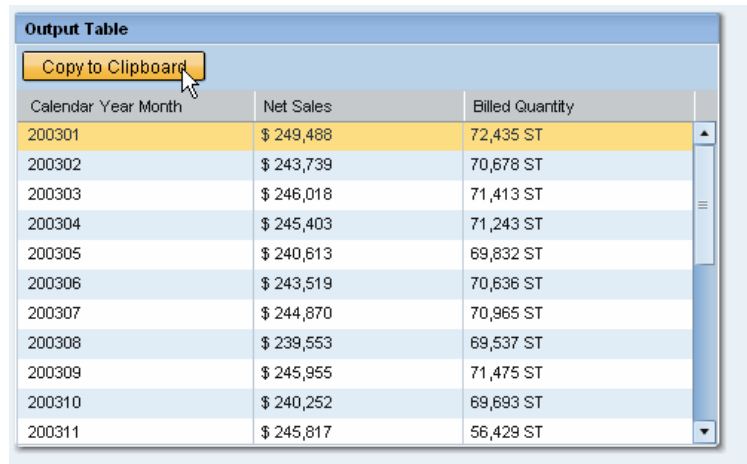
Output Table

Copy to Clipboard

| Calendar Year Month | Net Sales | Billed Quantity |
|---|---|---|
| 200301 | $ 249,488 | 72,435 ST |
| 200302 | $ 243,739 | 70,678 ST |
| 200303 | $ 246,018 | 71,413 ST |
| 200304 | $ 245,403 | 71,243 ST |
| 200305 | $ 240,613 | 69,832 ST |
| 200306 | $ 243,519 | 70,636 ST |
| 200307 | $ 244,870 | 70,965 ST |
| 200308 | $ 239,553 | 69,537 ST |
| 200309 | $ 245,955 | 71,475 ST |
| 200310 | $ 240,252 | 69,693 ST |
| 200311 | $ 245,817 | 56,429 ST |